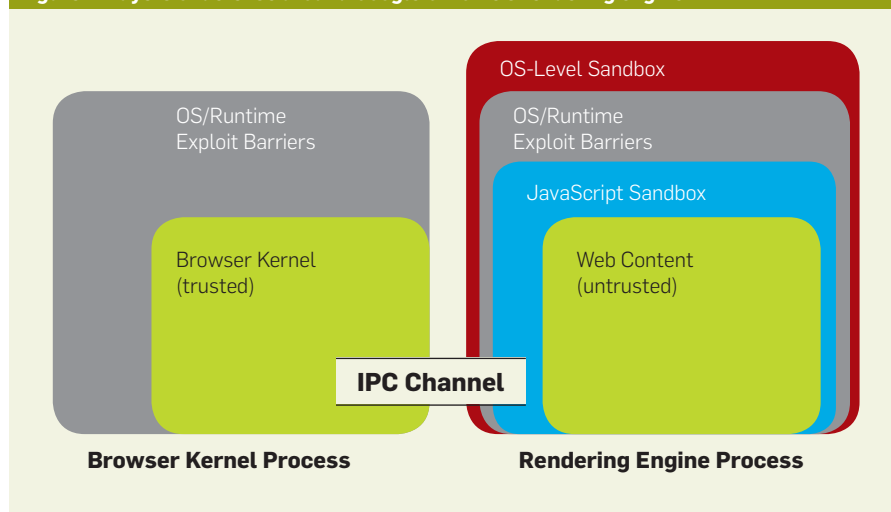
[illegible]

OS/Runtime Exploit Barriers

Browser Kernel (trusted)

OS-Level Sandbox

OS/Runtime Exploit Barriers

JavaScript Sandbox

Web Content (untrusted)

IPC Channel

Browser Kernel Process

Rendering Engine Process